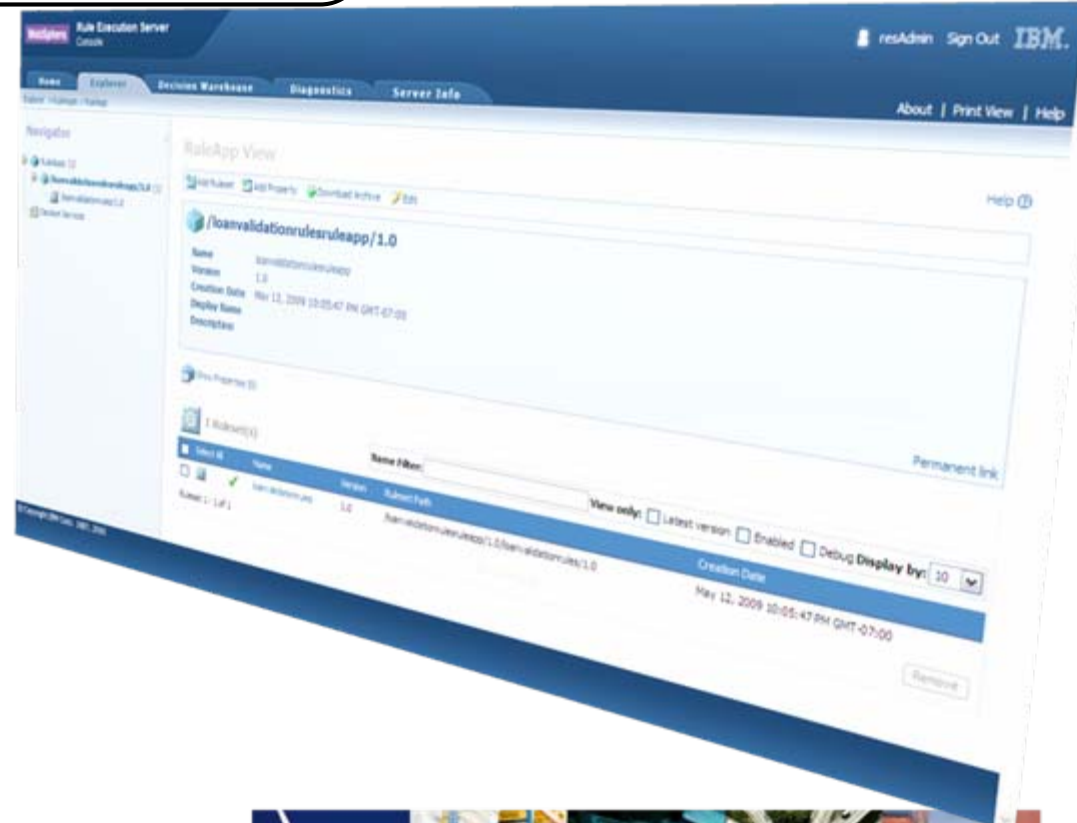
WebSphere Rule Execution Server Console

resAdmin Sign Out IBM.

Home Explorer Decision Warehouse Diagnostics Server Info

About | Print View | Help

Navigator

RuleApp View

Add Ruleset Add Property Download Archive Edit

Help

/loanvalidationrulesruleapp/1.0

Name loanvalidationrulesruleapp
Version 1.0
Creation Date May 12, 2009 10:05:47 PM GMT-07:00
Deploy Name
Description

Show Properties (0)

1 Ruleset(s)

Name Filter:

Permanent link

View only: Latest version Enabled Debug Display by: 10

Select All Name Version Ruleset Path Creation Date

1.0 /loanvalidationrulesruleapp/1.0/loanvalidationrules/1.0 May 12, 2009 10:05:47 PM GMT-07:00

Ruleset 1 - 1 of 1

Remove

© Copyright IBM Corp. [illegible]